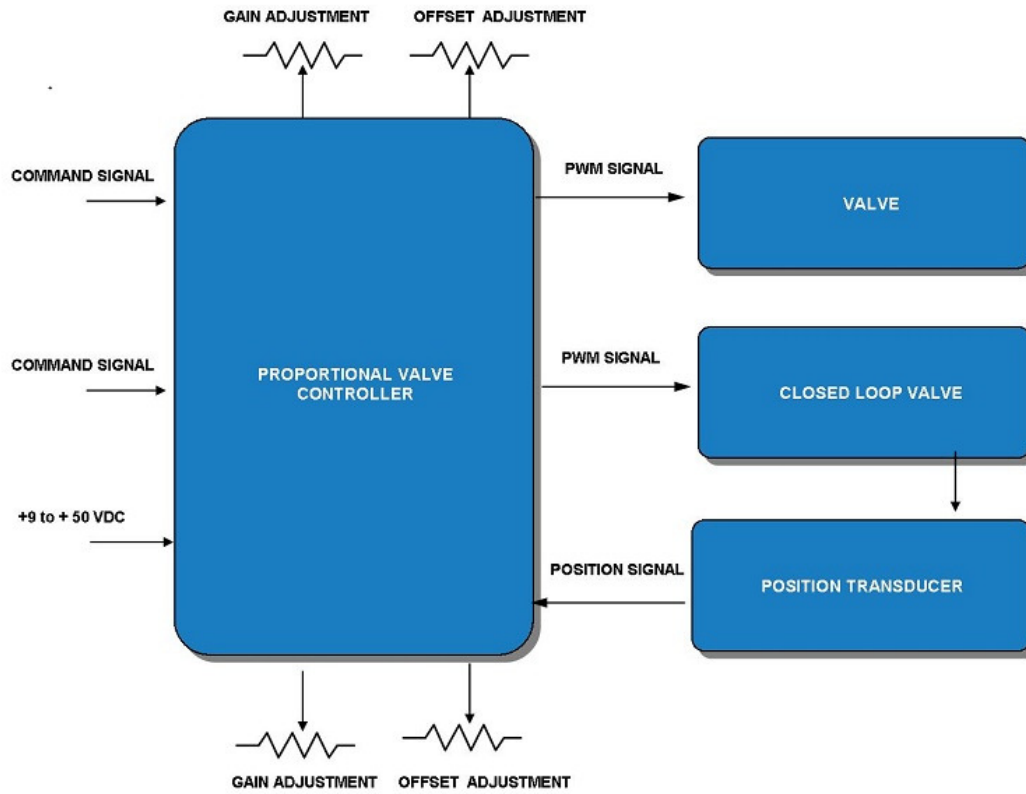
GAIN ADJUSTMENT

OFFSET ADJUSTMENT

COMMAND SIGNAL

PWM SIGNAL

VALVE

COMMAND SIGNAL

PROPORTIONAL VALVE CONTROLLER

PWM SIGNAL

CLOSED LOOP VALVE

+9 to + 50 VDC

POSITION SIGNAL

POSITION TRANSDUCER

GAIN ADJUSTMENT

OFFSET ADJUSTMENT